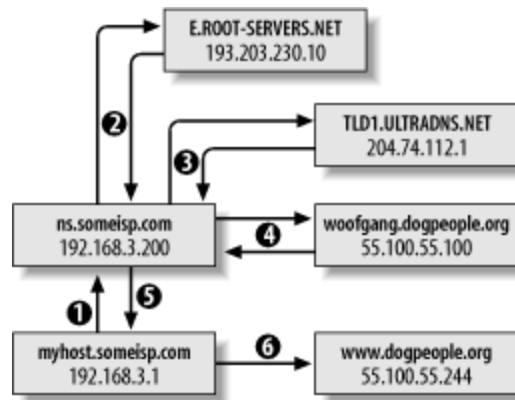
E.ROOT-SERVERS.NET
193.203.230.10

2

TLD1.ULTRADNS.NET
204.74.112.1

3

ns.someisp.com
192.168.3.200

woofgang.dogpeople.org
55.100.55.100

4

1

5

myhost.someisp.com
192.168.3.1

6

www.dogpeople.org
55.100.55.244